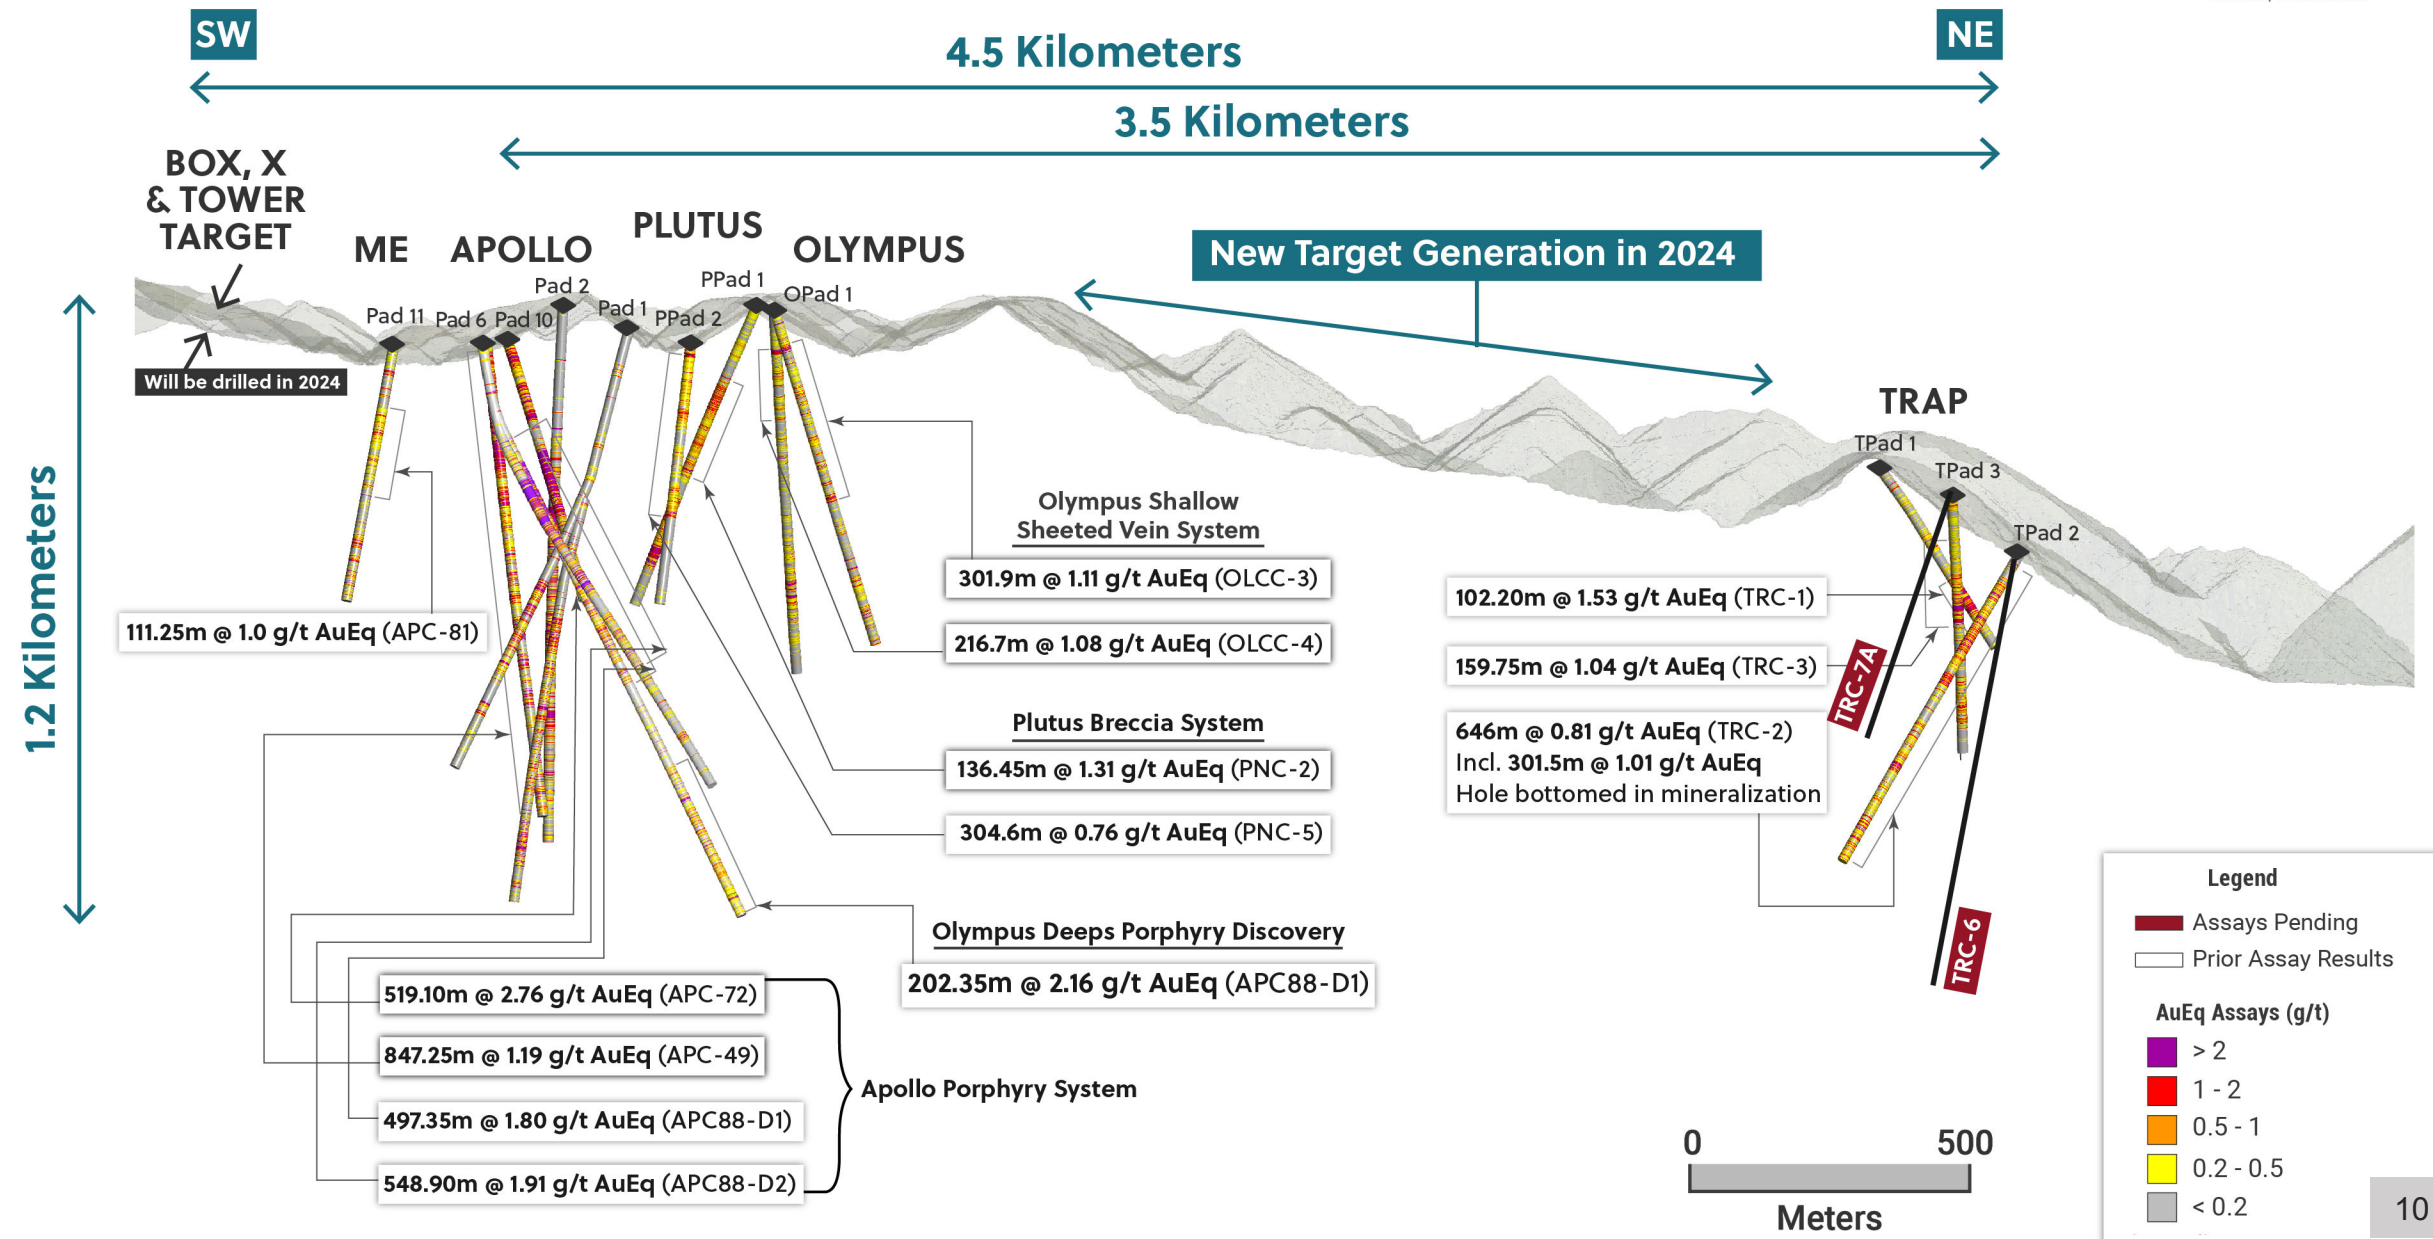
SW

NE

4.5 Kilometers

3.5 Kilometers

BOX, X & TOWER TARGET

ME

APOLLO

PLUTUS

OLYMPUS

New Target Generation in 2024

Will be drilled in 2024

Pad 11

Pad 6

Pad 10

Pad 2

Pad 1

PPad 2

PPad 1

OPad 1

TRAP

TPad 1

TPad 3

TPad 2

1.2 Kilometers

Olympus Shallow Sheeted Vein System

301.9m @ 1.11 g/t AuEq (OLCC-3)

216.7m @ 1.08 g/t AuEq (OLCC-4)

Plutus Breccia System

136.45m @ 1.31 g/t AuEq (PNC-2)

304.6m @ 0.76 g/t AuEq (PNC-5)

111.25m @ 1.0 g/t AuEq (APC-81)

102.20m @ 1.53 g/t AuEq (TRC-1)

159.75m @ 1.04 g/t AuEq (TRC-3)

646m @ 0.81 g/t AuEq (TRC-2)
Incl. 301.5m @ 1.01 g/t AuEq
Hole bottomed in mineralization

TRC-7A

TRC-6

Olympus Deeps Porphyry Discovery

202.35m @ 2.16 g/t AuEq (APC88-D1)

519.10m @ 2.76 g/t AuEq (APC-72)

847.25m @ 1.19 g/t AuEq (APC-49)

497.35m @ 1.80 g/t AuEq (APC88-D1)

548.90m @ 1.91 g/t AuEq (APC88-D2)

Apollo Porphyry System

0

500

Meters

Legend

Assays Pending

Prior Assay Results

AuEq Assays (g/t)

> 2

1 - 2

0.5 - 1

0.2 - 0.5

< 0.2

10